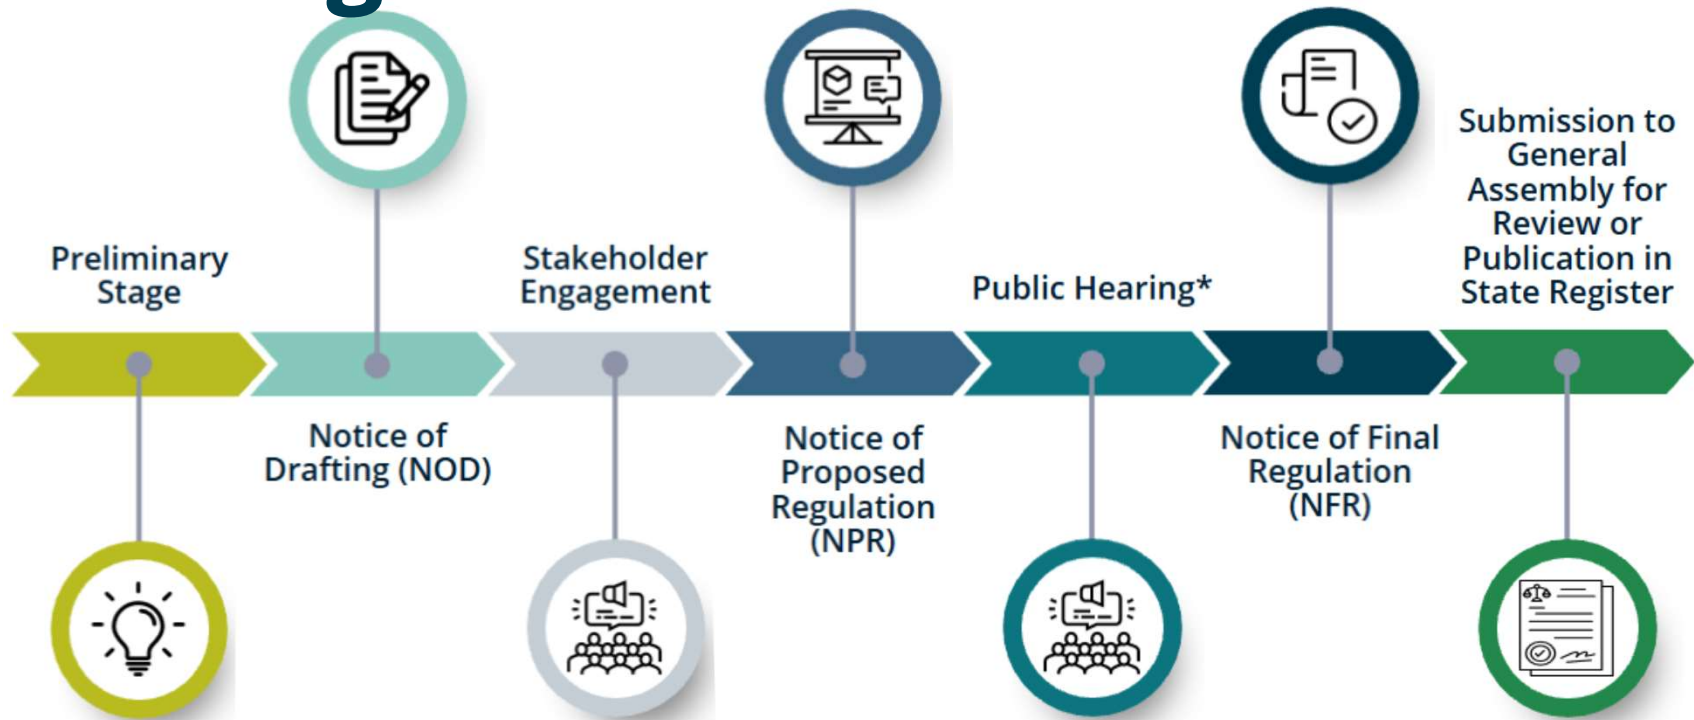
Preliminary Stage

Notice of Drafting (NOD)

Stakeholder Engagement

Notice of Proposed Regulation (NPR)

Public Hearing*

Notice of Final Regulation (NFR)

Submission to General Assembly for Review or Publication in State Register